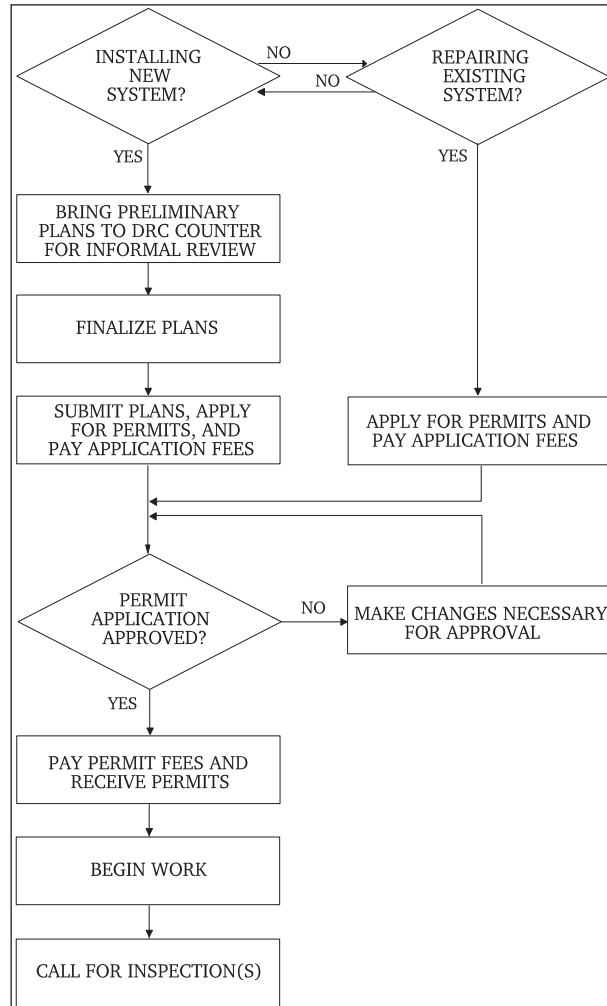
INSTALLING NEW SYSTEM?

NO

NO

REPAIRING EXISTING SYSTEM?

YES

YES

BRING PRELIMINARY PLANS TO DRC COUNTER FOR INFORMAL REVIEW

FINALIZE PLANS

SUBMIT PLANS, APPLY FOR PERMITS, AND PAY APPLICATION FEES

APPLY FOR PERMITS AND PAY APPLICATION FEES

PERMIT APPLICATION APPROVED?

NO

MAKE CHANGES NECESSARY FOR APPROVAL

YES

PAY PERMIT FEES AND RECEIVE PERMITS

BEGIN WORK

CALL FOR INSPECTION(S)